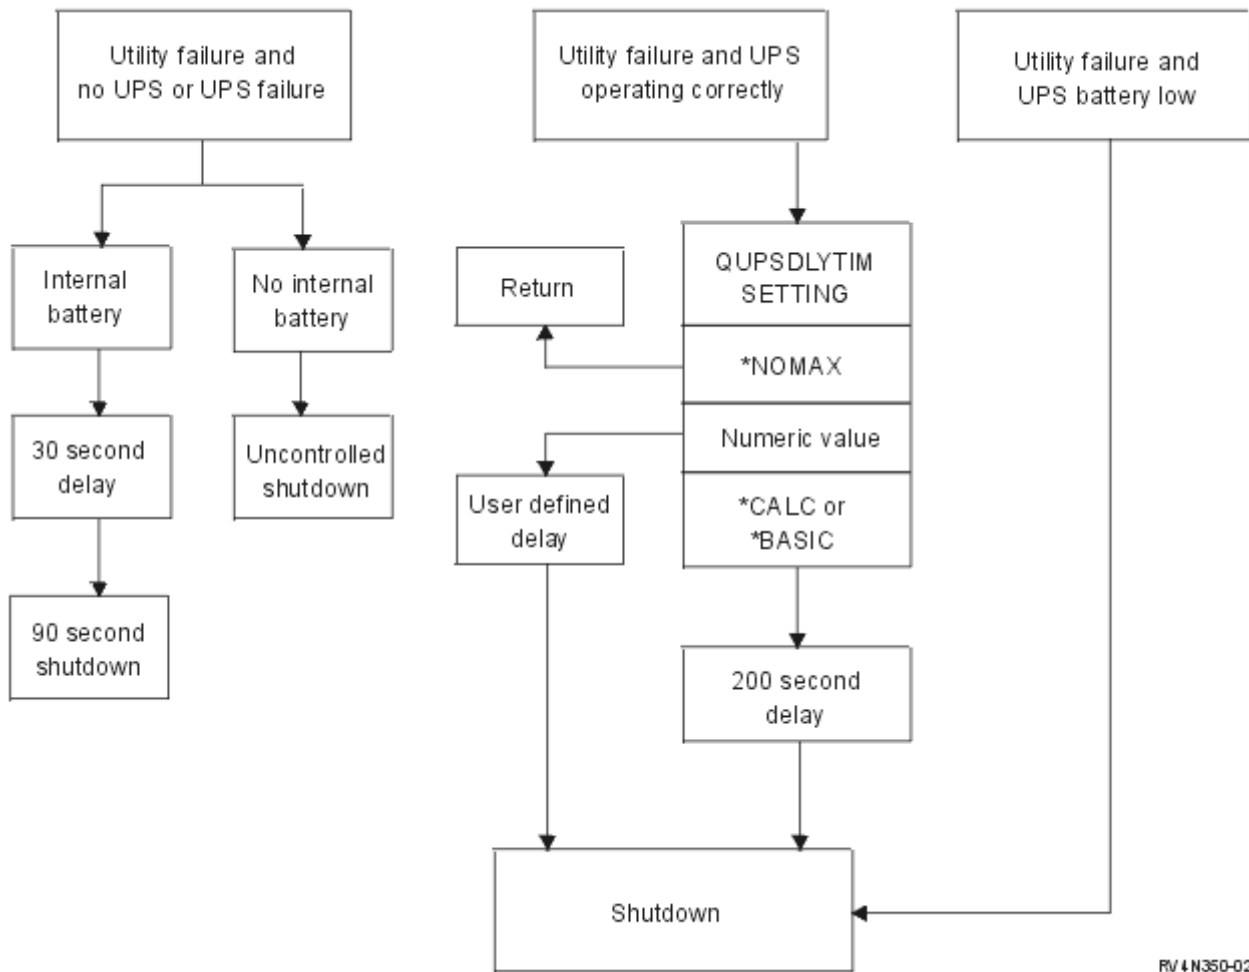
Utility failure and no UPS or UPS failure

Utility failure and UPS operating correctly

Utility failure and UPS battery low

Internal battery

No internal battery

30 second delay

Uncontrolled shutdown

90 second shutdown

Return

QUPSDLYTIM SETTING

*NOMAX

Numeric value

*CALC or *BASIC

User defined delay

200 second delay

Shutdown

RV4N350-02